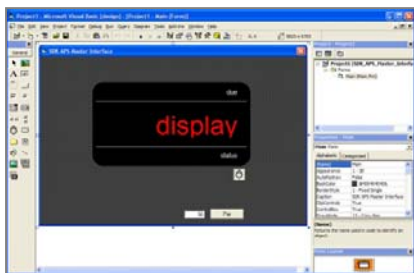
Project1 - Microsoft Visual Basic [design] - [Project1 - Main (Form)]

File Edit View Project Format Debug Run Query Diagram Tools Add-Ins Window Help

SDR APS Radar Interface

due

display

status

Fire

Project - Project1

Project1 (SDR_APS_Radar_Interfac

Forms

Main (Main.frm)

Properties - Main

Main Form

Alphabetic Categorized

Main

Form Layout